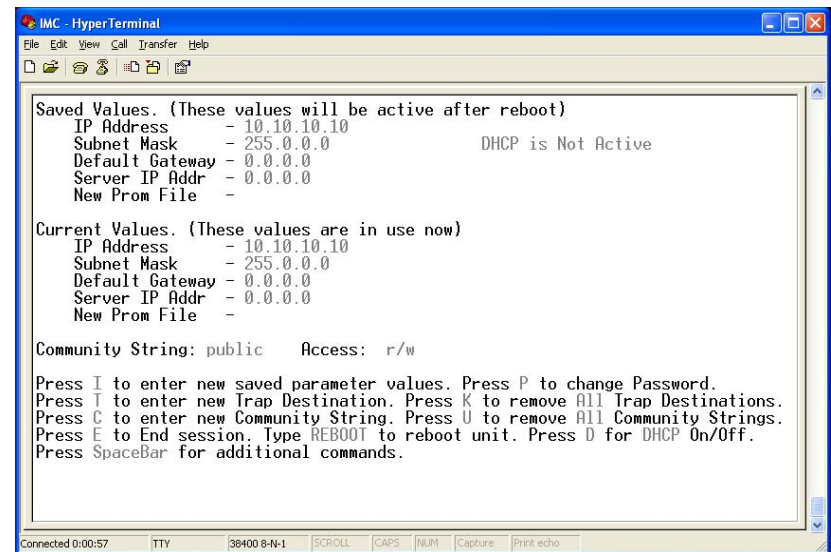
IMC - HyperTerminal

File Edit View Call Transfer Help

Saved Values. (These values will be active after reboot)
IP Address - 10.10.10.10
Subnet Mask - 255.0.0.0 DHCP is Not Active
Default Gateway - 0.0.0.0
Server IP Addr - 0.0.0.0
New Prom File -

Current Values. (These values are in use now)
IP Address - 10.10.10.10
Subnet Mask - 255.0.0.0
Default Gateway - 0.0.0.0
Server IP Addr - 0.0.0.0
New Prom File -

Community String: public Access: r/w

Press I to enter new saved parameter values. Press P to change Password.
Press T to enter new Trap Destination. Press K to remove All Trap Destinations.
Press C to enter new Community String. Press U to remove All Community Strings.
Press E to End session. Type REBOOT to reboot unit. Press D for DHCP On/Off.
Press SpaceBar for additional commands.

Connected 0:00:57 TTY 38400 8-N-1 SCROLL CAPS NUM Capture Print echo